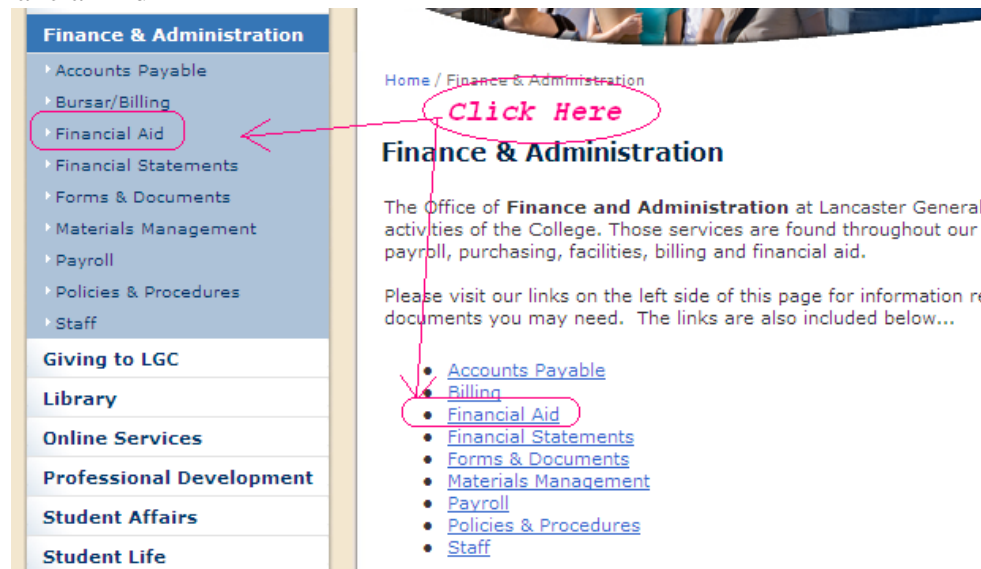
Finance & Administration
Accounts Payable
Bursar/Billing
Financial Aid
Financial Statements
Forms & Documents
Materials Management
Payroll
Policies & Procedures
Staff
Giving to LGC
Library
Online Services
Professional Development
Student Affairs
Student Life

Home / Finance & Administration

Click Here

Finance & Administration

The Office of **Finance and Administration** at Lancaster General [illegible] activities of the College. Those services are found throughout our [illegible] payroll, purchasing, facilities, billing and financial aid.

Please visit our links on the left side of this page for information re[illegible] documents you may need. The links are also included below...

- Accounts Payable
- Billing
- Financial Aid
- Financial Statements
- Forms & Documents
- Materials Management
- Payroll
- Policies & Procedures
- Staff